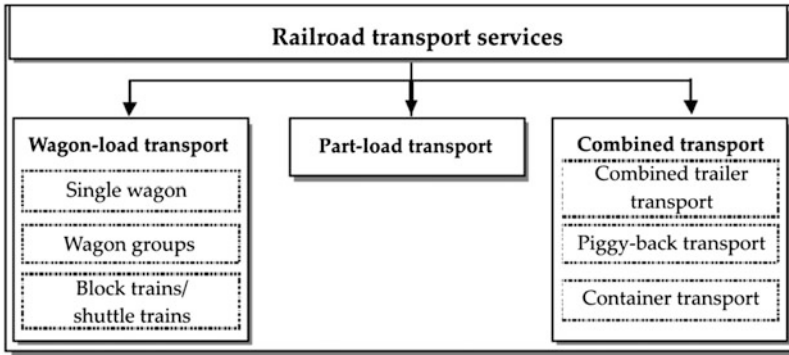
Railroad transport services

Wagon-load transport

Single wagon

Wagon groups

Block trains/ shuttle trains

Part-load transport

Combined transport

Combined trailer transport

Piggy-back transport

Container transport